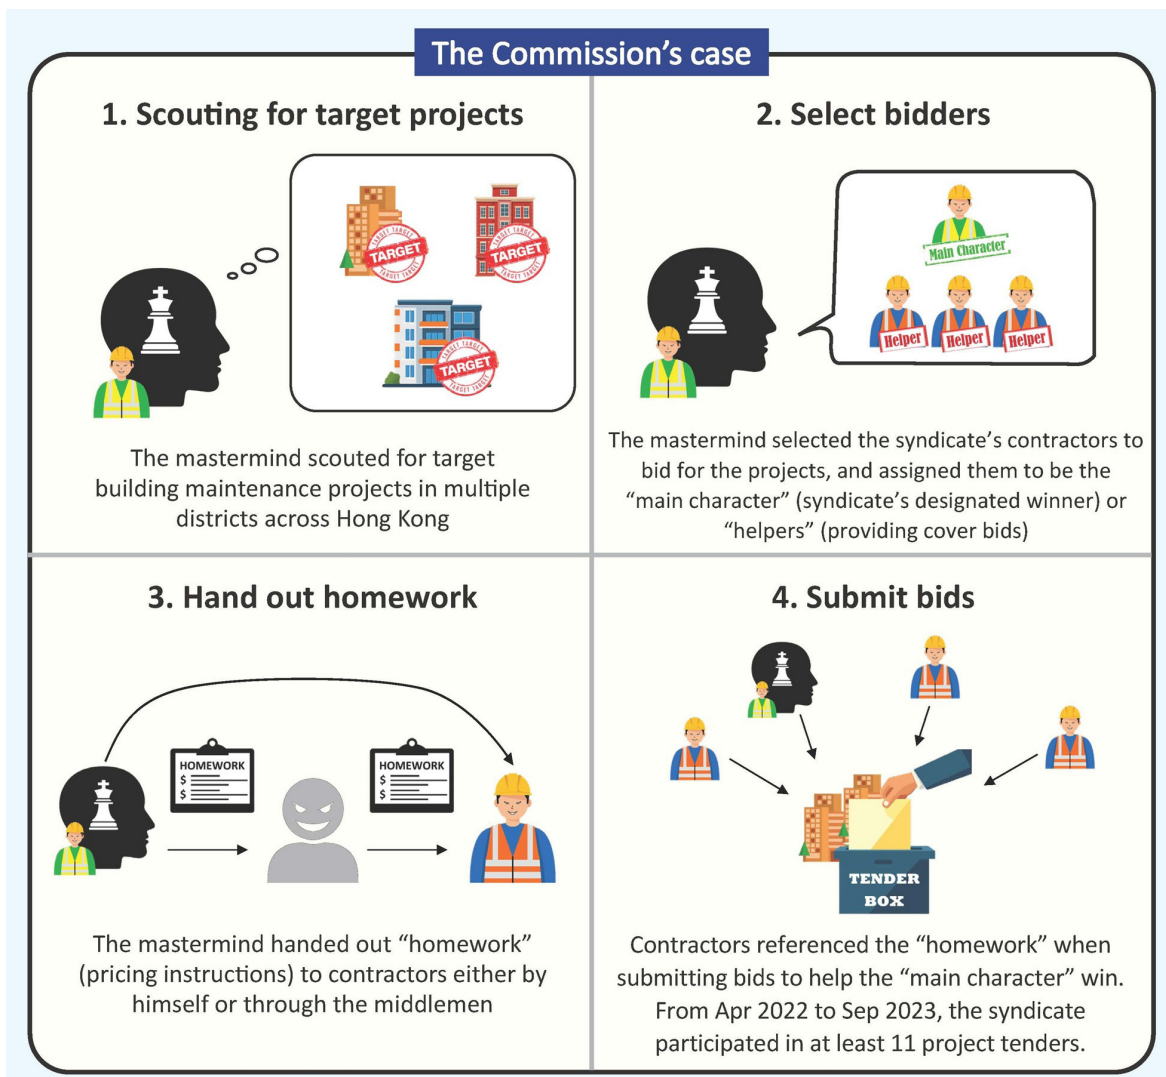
The Commission's case

1. Scouting for target projects

TARGET TARGET TARGET

The mastermind scouted for target building maintenance projects in multiple districts across Hong Kong

2. Select bidders

Main Character

Helper Helper Helper

The mastermind selected the syndicate's contractors to bid for the projects, and assigned them to be the "main character" (syndicate's designated winner) or "helpers" (providing cover bids)

3. Hand out homework

HOMEWORK
$
$

HOMEWORK
$
$

The mastermind handed out "homework" (pricing instructions) to contractors either by himself or through the middlemen

4. Submit bids

TENDER BOX

Contractors referenced the "homework" when submitting bids to help the "main character" win. From Apr 2022 to Sep 2023, the syndicate participated in at least 11 project tenders.